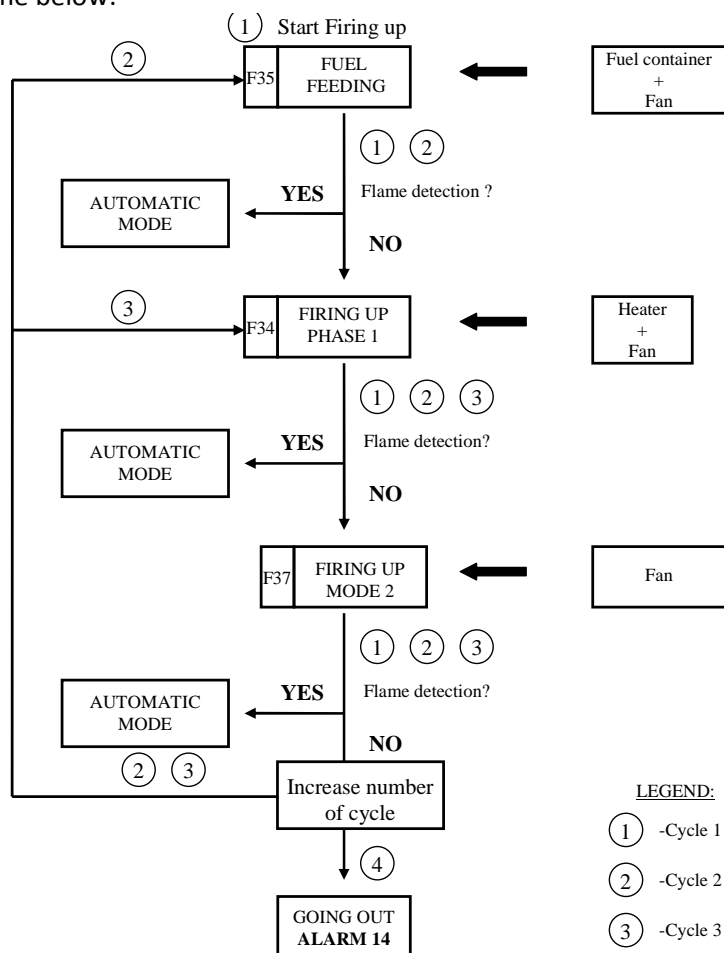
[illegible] below:

1 Start Firing up

2

F35 FUEL FEEDING

Fuel container + Fan

1 2

Flame detection ?

AUTOMATIC MODE

YES

NO

3

F34 FIRING UP PHASE 1

Heater + Fan

1 2 3

AUTOMATIC MODE

YES

Flame detection?

NO

F37 FIRING UP MODE 2

Fan

1 2 3

AUTOMATIC MODE

YES

Flame detection?

NO

2 3

Increase number of cycle

4

GOING OUT
ALARM 14

LEGEND:

1 -Cycle 1

2 -Cycle 2

3 -Cycle 3